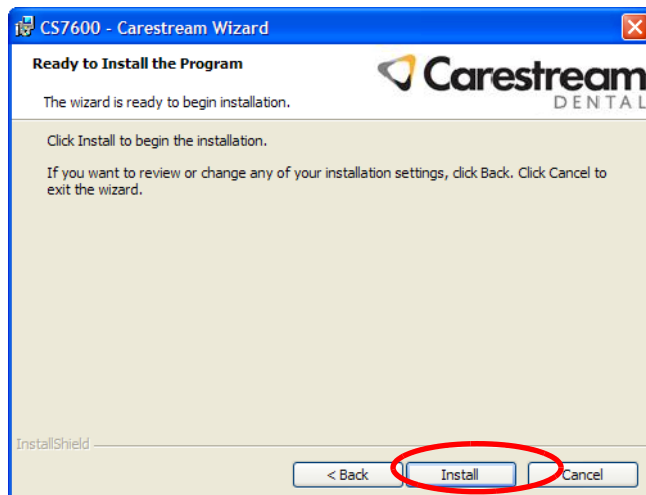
CS7600 - Carestream Wizard

Ready to Install the Program

The wizard is ready to begin installation.

Carestream DENTAL

Click Install to begin the installation.

If you want to review or change any of your installation settings, click Back. Click Cancel to exit the wizard.

InstallShield

< Back

Install

Cancel